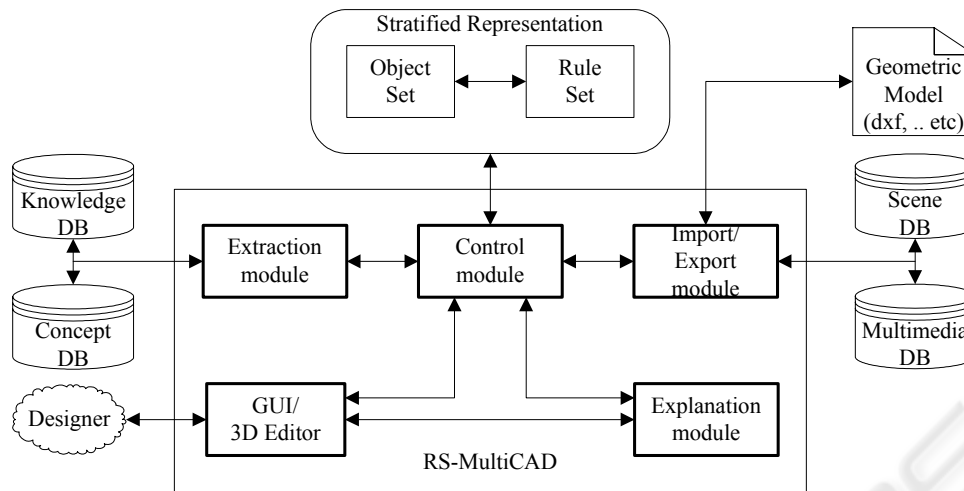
Stratified Representation

Object Set

Rule Set

Geometric Model (dxf, .. etc)

Knowledge DB

Concept DB

Scene DB

Multimedia DB

Extraction module

Control module

Import/ Export module

Designer

GUI/ 3D Editor

Explanation module

RS-MultiCAD